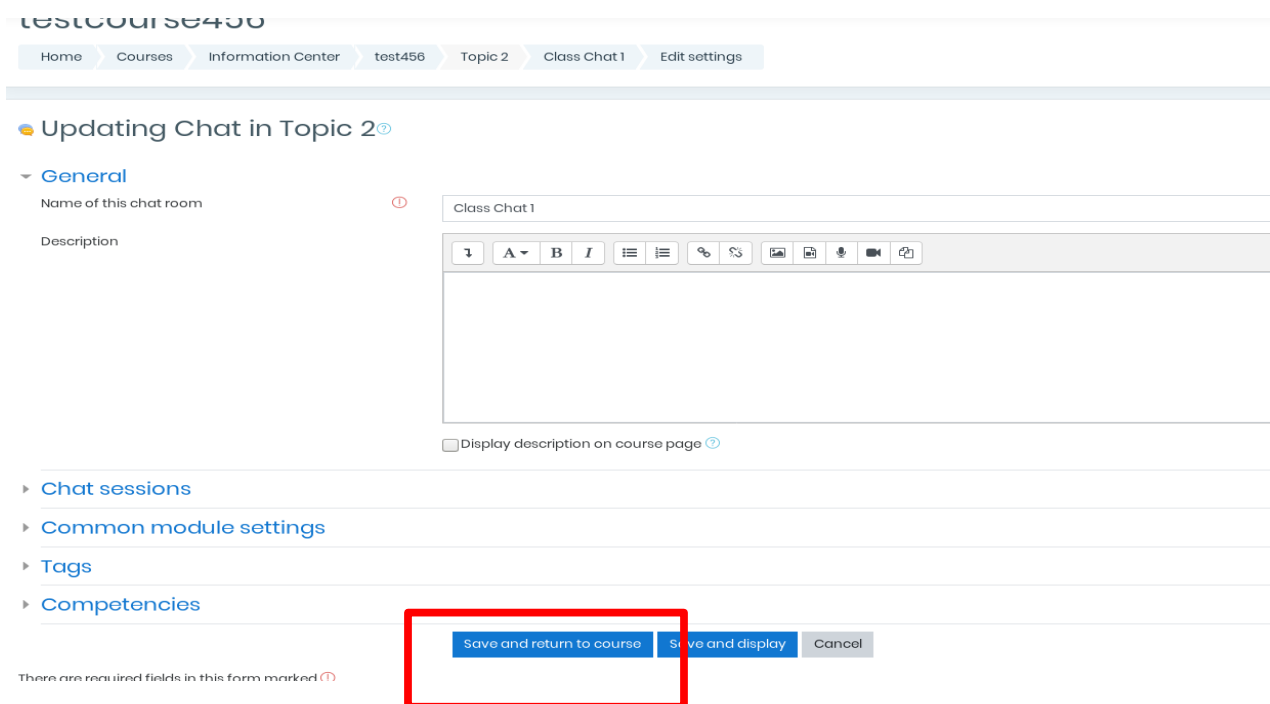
testcourse456

Home Courses Information Center test456 Topic 2 Class Chat 1 Edit settings

Updating Chat in Topic 2

General

Name of this chat room

Class Chat 1

Description

Display description on course page

Chat sessions

Common module settings

Tags

Competencies

Save and return to course S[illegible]ve and display Cancel

There are required fields in this form marked